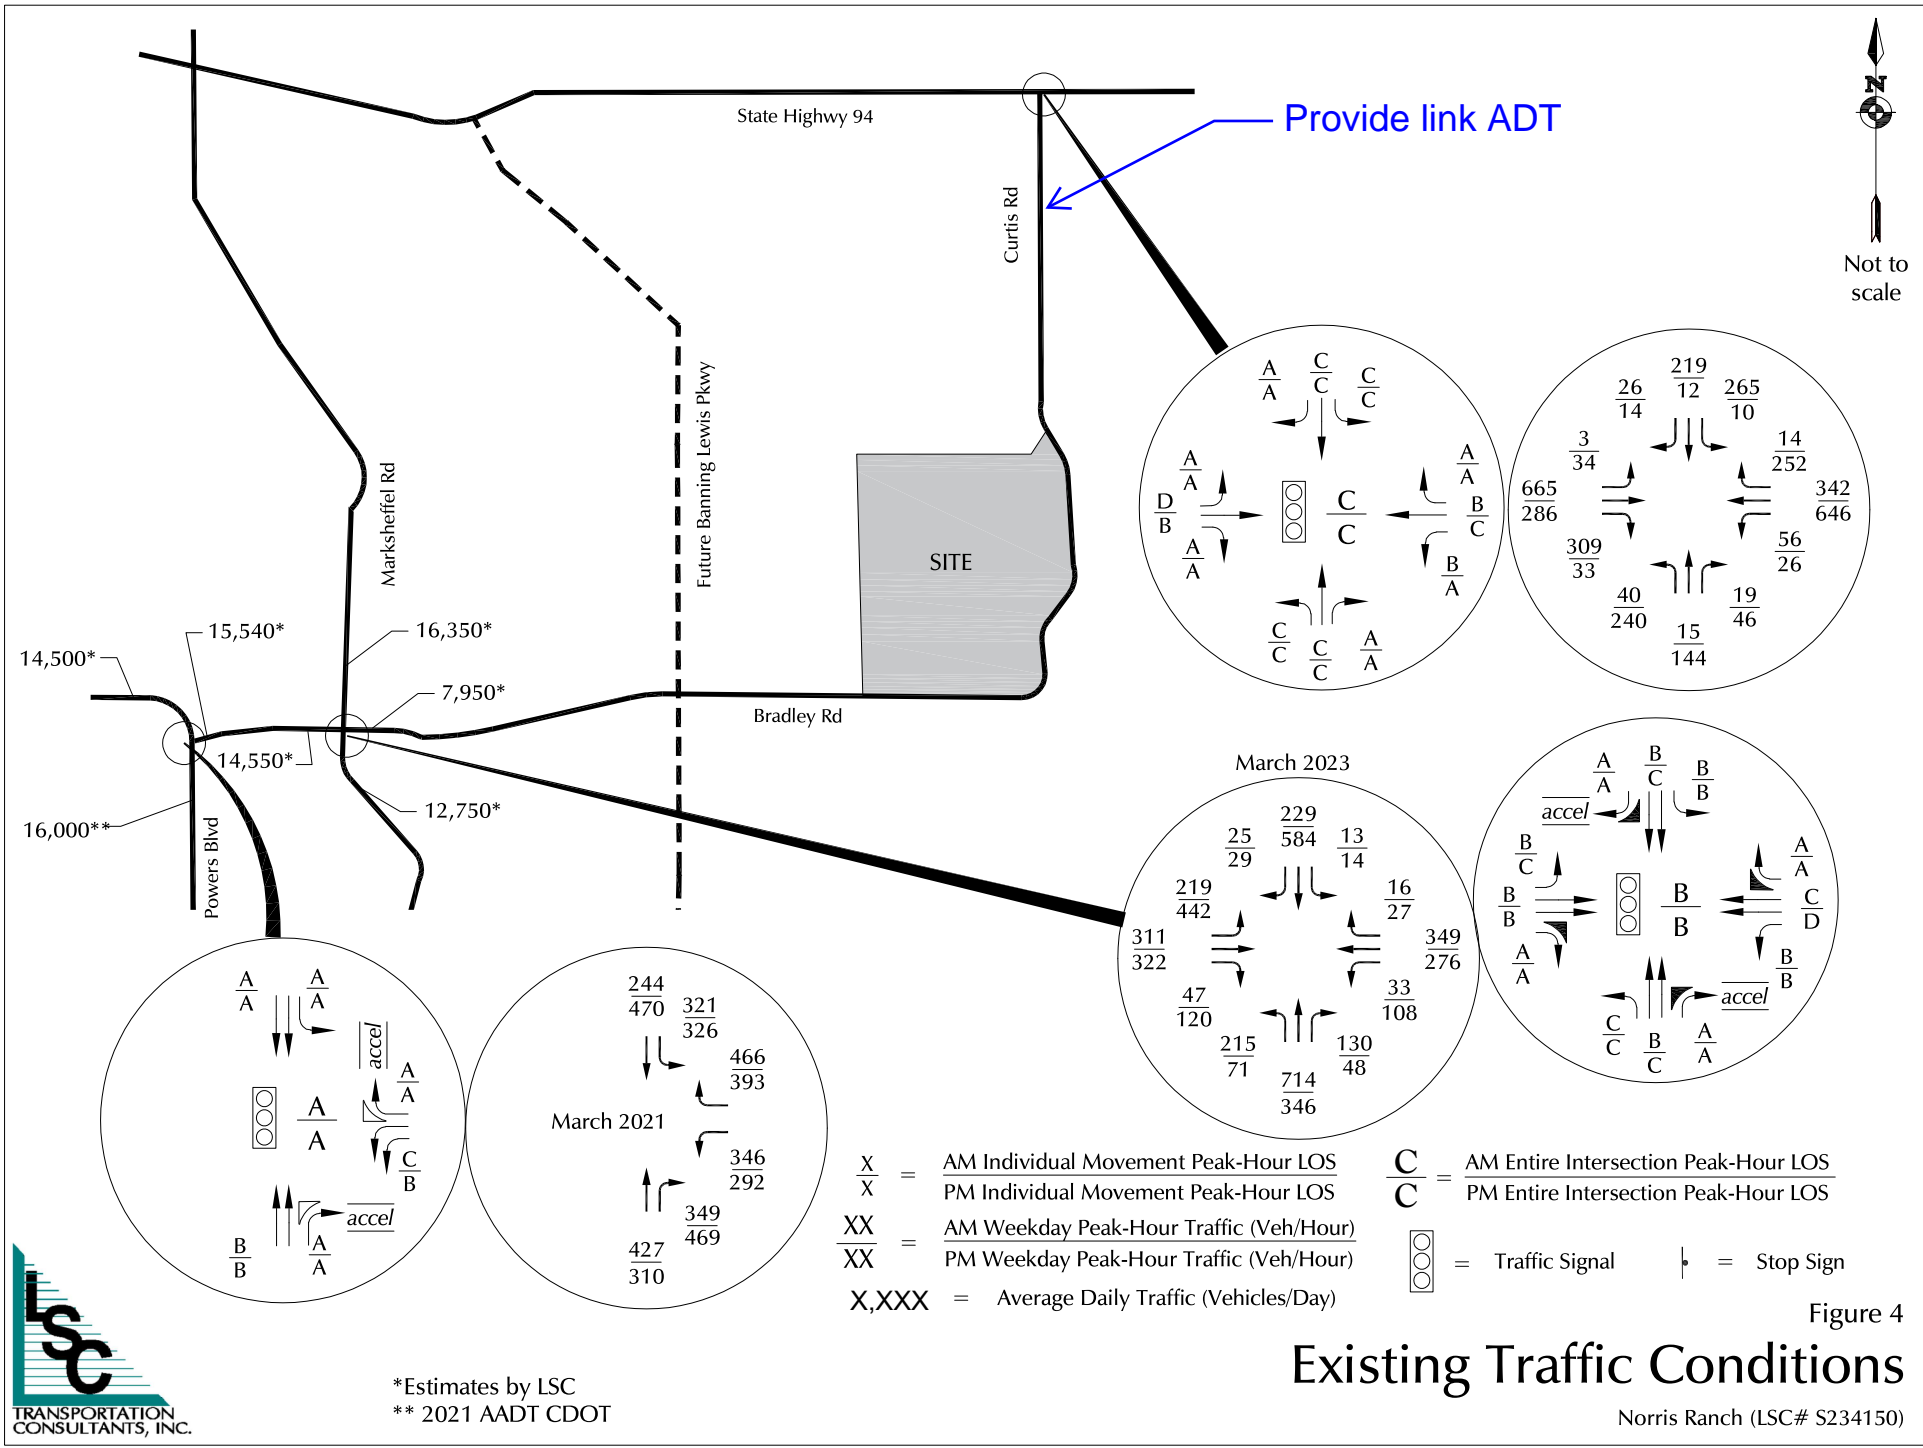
State Highwy 94

Provide link ADT

Curtis Rd

N

Not to scale

Marksheffel Rd

Future Banning Lewis Pkwy

SITE

Bradley Rd

Powers Blvd

15,540*
16,350*
14,500*
7,950*
14,550*
12,750*
16,000**

A
A
C
C
C
C
A
A
D
B
C
C
A
A
B
C
A
A
B
A
C
C
C
C
A
A

219
12
26
14
265
10
3
34
14
252
665
286
342
646
309
33
56
26
40
240
19
46
15
144

March 2023

229
584
25
29
13
14
219
442
16
27
311
322
349
276
47
120
33
108
215
71
130
48
714
346

A
A
B
C
B
B
accel
B
C
A
A
B
B
C
D
B
B
A
A
B
B
accel
C
C
B
C
A
A

A
A
A
A
accel
A
A
A
A
C
B
B
B
accel
A
A

244
470
321
326
466
393
March 2021
346
292
349
469
427
310

$\frac{X}{X}$ = AM Individual Movement Peak-Hour LOS / PM Individual Movement Peak-Hour LOS
$\frac{XX}{XX}$ = AM Weekday Peak-Hour Traffic (Veh/Hour) / PM Weekday Peak-Hour Traffic (Veh/Hour)
X,XXX = Average Daily Traffic (Vehicles/Day)

$\frac{C}{C}$ = AM Entire Intersection Peak-Hour LOS / PM Entire Intersection Peak-Hour LOS
= Traffic Signal
= Stop Sign

LSC
TRANSPORTATION CONSULTANTS, INC.

*Estimates by LSC
** 2021 AADT CDOT

Figure 4
Existing Traffic Conditions
Norris Ranch (LSC# S234150)